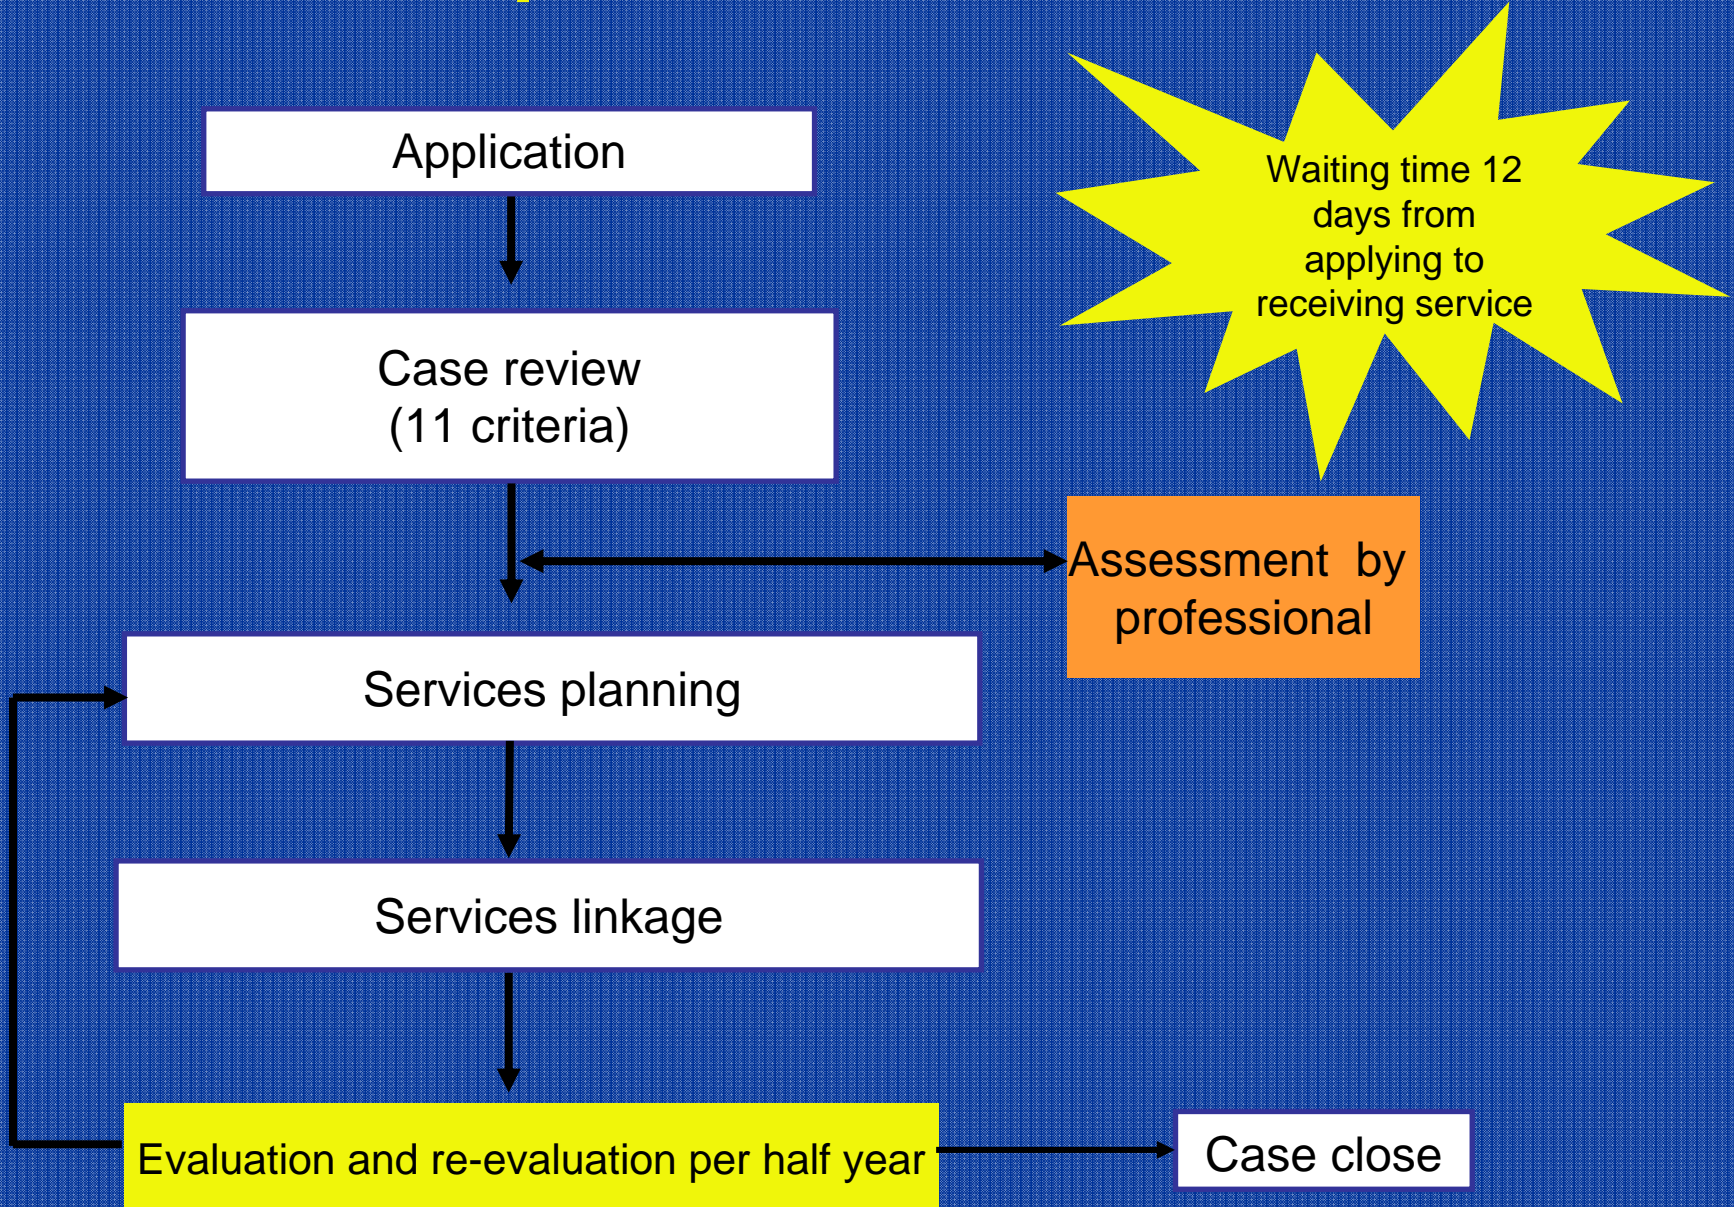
Application

Case review
(11 criteria)

Waiting time 12 days from applying to receiving service

Assessment by professional

Services planning

Services linkage

Evaluation and re-evaluation per half year

Case close